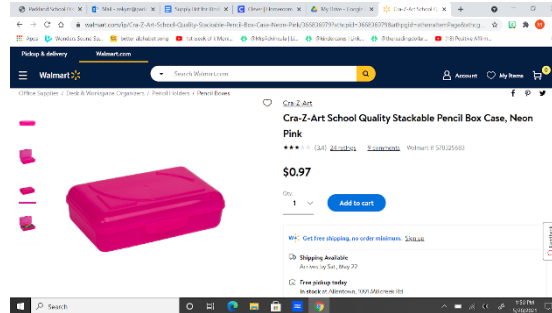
Reddick School Dis | Mail - | Supply List for Bank | Class | Homework | My Drive - Google | Cra-Z-Art School Q

walmart.com/ip/Cra-Z-Art-School-Quality-Stackable-Pencil-Box-Case-Neon-Pink/368236779

Apps | Weekly Bound Su... | better alphabet song | 1st week of 4 Mont... | @MsFishInside | @thesunlightcoffee | Positive Affirm...

Pickup & delivery | Walmart.com

Walmart | Search Walmart.com | Account | My Items | 0

Office Supplies / Desk & Workspace Organizers / Pencil Holders / Pencil Boxes

Cra-Z-Art

Cra-Z-Art School Quality Stackable Pencil Box Case, Neon Pink

(34) 24 ratings | 9 comments | Walmart # 570325603

$0.97

Qty
1

Add to cart

Get free shipping, no order minimum. Sign up

Shipping Available
Arrives by Sat, May 22

Free pickup today
In stock at Allentown, 1000 Millcreek Rd

Search

9:51 PM
5/18/2021